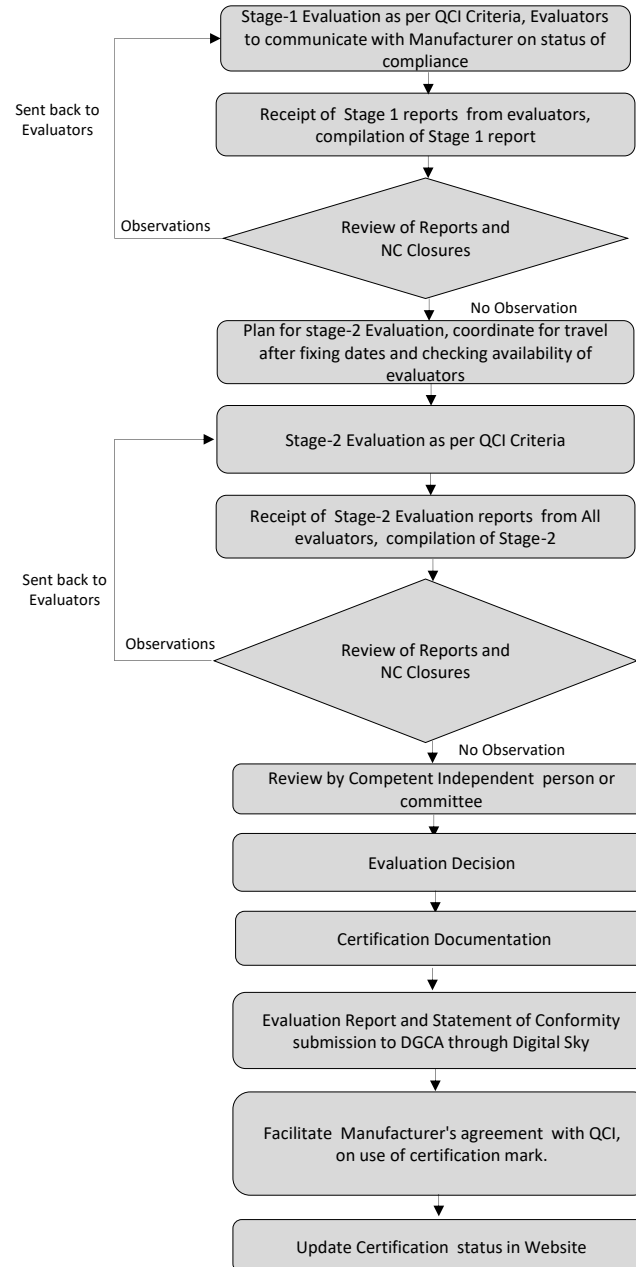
Stage-1 Evaluation as per QCI Criteria, Evaluators to communicate with Manufacturer on status of compliance

Sent back to Evaluators

Receipt of Stage 1 reports from evaluators, compilation of Stage 1 report

Observations

Review of Reports and NC Closures

No Observation

Plan for stage-2 Evaluation, coordinate for travel after fixing dates and checking availability of evaluators

Stage-2 Evaluation as per QCI Criteria

Receipt of Stage-2 Evaluation reports from All evaluators, compilation of Stage-2

Sent back to Evaluators

Observations

Review of Reports and NC Closures

No Observation

Review by Competent Independent person or committee

Evaluation Decision

Certification Documentation

Evaluation Report and Statement of Conformity submission to DGCA through Digital Sky

Facilitate Manufacturer's agreement with QCI, on use of certification mark.

Update Certification status in Website